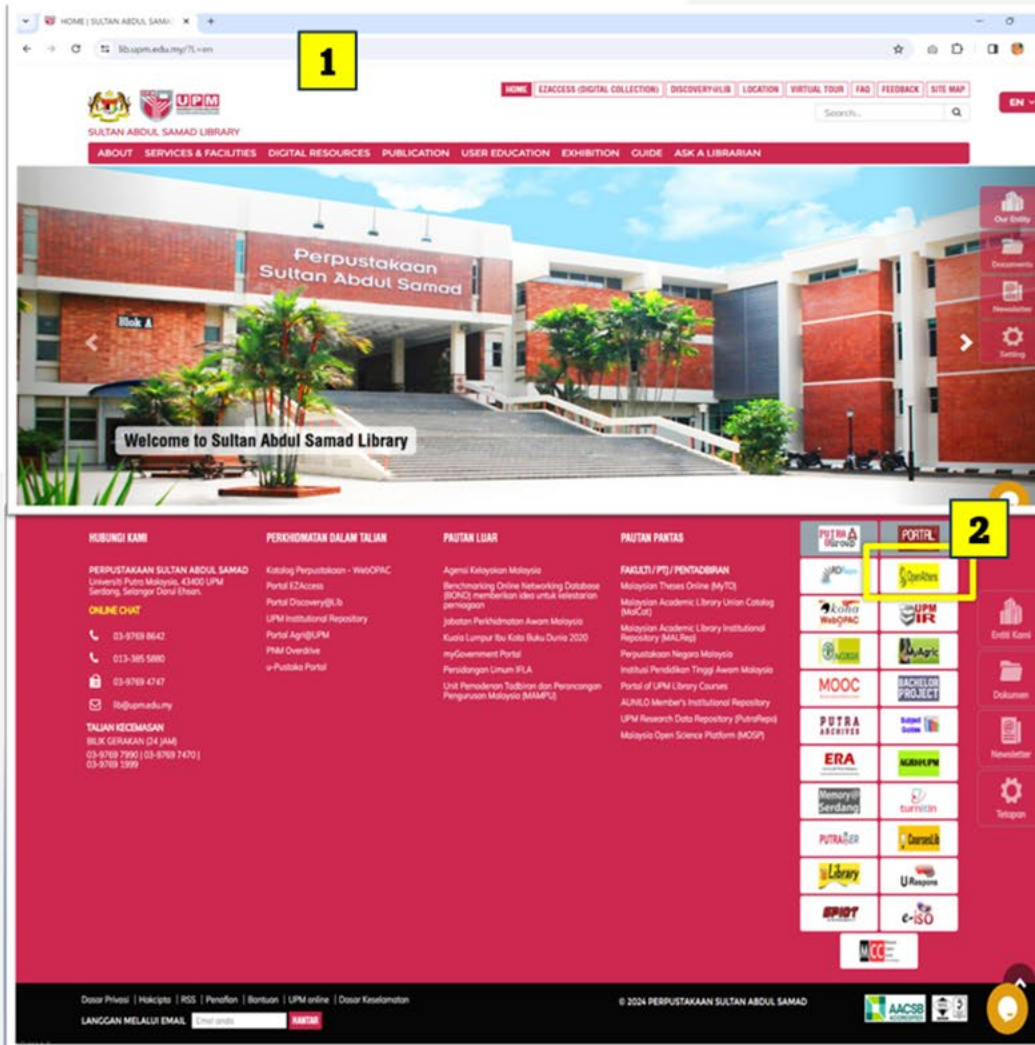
HOME | SULTAN ABDUL SAMA ×

lib.upm.edu.my/?L=en

1

UPM

SULTAN ABDUL SAMAD LIBRARY

HOME | EZACCESS (DIGITAL COLLECTION) | DISCOVERY@LIB | LOCATION | VIRTUAL TOUR | FAQ | FEEDBACK | SITE MAP

Search...

EN

ABOUT | SERVICES & FACILITIES | DIGITAL RESOURCES | PUBLICATION | USER EDUCATION | EXHIBITION | GUIDE | ASK A LIBRARIAN

Perpustakaan Sultan Abdul Samad

Blok A

Welcome to Sultan Abdul Samad Library

Our Entity

Documents

Newsletter

Setting

HUBUNGI KAMI

PERPUSTAKAAN SULTAN ABDUL SAMAD
Universiti Putra Malaysia, 43400 UPM Serdang, Selangor Darul Ehsan.

ONLINE CHAT

03-9769 8642

013-385 5880

03-9769 4747

lib@upm.edu.my

TALIAN KECEMASAN
BILIK GERAKAN (24 JAM)
03-9769 7990 | 03-9769 7470 | 03-9769 1999

PERKHIDMATAN DALAM TALIAN

Katalog Perpustakaan - WebOPAC
Portal EZAccess
Portal Discovery@Lib
UPM Institutional Repository
Portal Agri@UPM
PNM Overdrive
u-Pustaka Portal

PAUTAN LUAR

Agensi Kelayakan Malaysia
Benchmarking Online Networking Database (BOND) memberikan idea untuk kelestarian perniagaan
Jabatan Perkhidmatan Awam Malaysia
Kuala Lumpur Ibu Kota Buku Dunia 2020
myGovernment Portal
Persidangan Umum IFLA
Unit Pemodenan Tadbiran dan Perancangan Pengurusan Malaysia (MAMPU)

PAUTAN PANTAS

FAKULTI / PTJ / PENTADBIRAN
Malaysian Theses Online (MyTO)
Malaysian Academic Library Union Catalog (MalCat)
Malaysian Academic Library Institutional Repository (MALRep)
Perpustakaan Negara Malaysia
Institusi Pendidikan Tinggi Awam Malaysia
Portal of UPM Library Courses
AUNILO Member's Institutional Repository
UPM Research Data Repository (PutraRepo)
Malaysia Open Science Platform (MOSP)

PUTRA Group

PORTAL

2

OpenAthens

koha WebOPAC

UPM IR

MyAgric

MOOC

BACHELOR PROJECT

PUTRA ARCHIVES

Subject Guides

ERA

AGRI@UPM

Memory@Serdang

turnitin

PUTRASPACER

CoursesLib

Library

U Respons

e-ISO

MCC

Entiti Kami

Dokumen

Newsletter

Tetapan

Dasar Privasi | Hakcipta | RSS | Penafian | Bantuan | UPM online | Dasar Keselamatan

LANGGAN MELALUI EMAIL Emel anda HANTAR

© 2024 PERPUSTAKAAN SULTAN ABDUL SAMAD

AACSB ACCREDITED